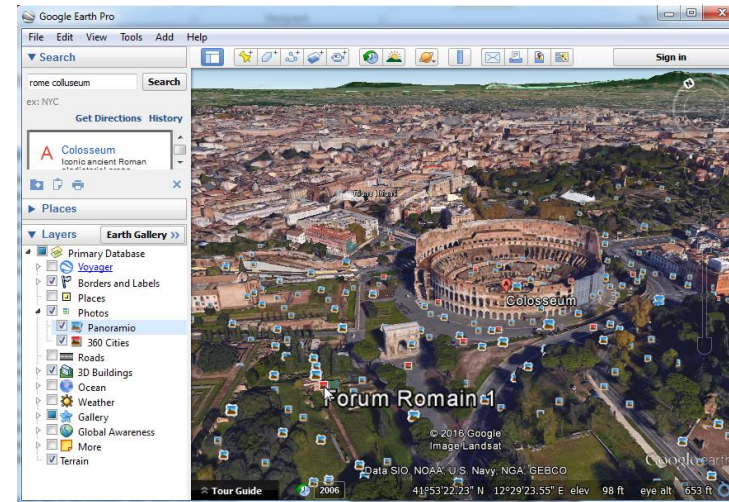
Google Earth Pro

File Edit View Tools Add Help

Search

rome colluseum Search

ex: NYC

Get Directions History

A Colosseum
Iconic ancient Roman

Places

Layers Earth Gallery »

Primary Database
Voyager
Borders and Labels
Places
Photos
Panoramio
360 Cities
Roads
3D Buildings
Ocean
Weather
Gallery
Global Awareness
More
Terrain

Sign in

Colosseum

Forum Romain 1

© 2016 Google
Image Landsat
Data SIO, NOAA, U.S. Navy, NGA, GEBCO

Google

Tour Guide

2006

41°53'22.23" N 12°29'23.55" E elev 98 ft eye alt 653 ft